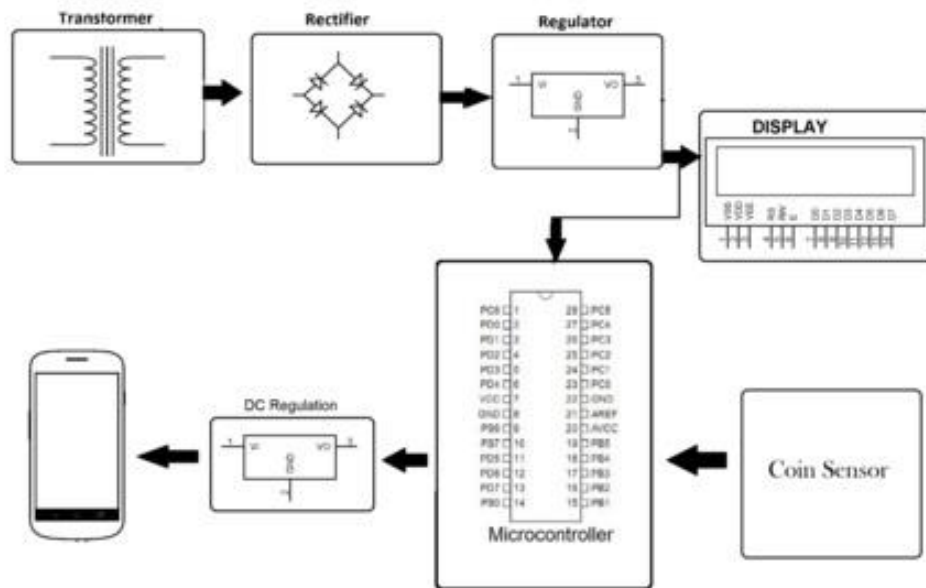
Transformer

Rectifier

Regulator

1 VI VO 3 GND

DISPLAY

VSS VDD VEE RS RW E D0 D1 D2 D3 D4 D5 D6 D7

PC6 1
PD0 2
PD1 3
PD2 4
PD3 5
PD4 6
VCC 7
GND 8
PB6 9
PB7 10
PD5 11
PD6 12
PD7 13
PB0 14
28 PC5
27 PC4
26 PC3
25 PC2
24 PC1
23 PC0
22 GND
21 AREF
20 AVCC
19 PB5
18 PB4
17 PB3
16 PB2
15 PB1

Microcontroller

DC Regulation

1 VI VO 3 GND

Coin Sensor